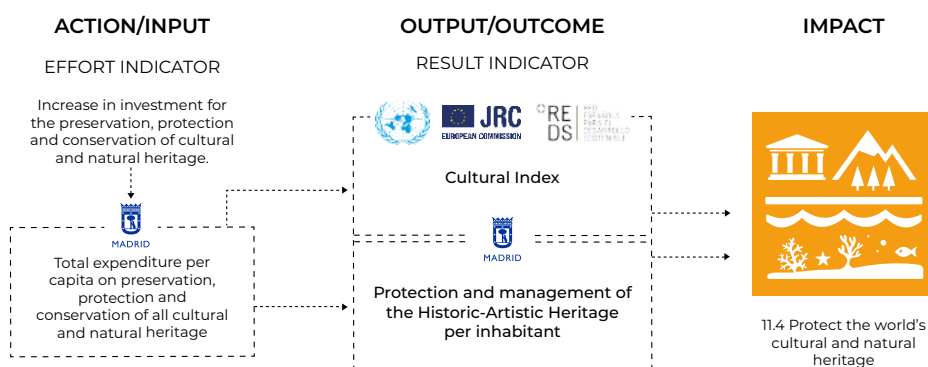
ACTION/INPUT

EFFORT INDICATOR

Increase in investment for the preservation, protection and conservation of cultural and natural heritage.

MADRID

Total expenditure per capita on preservation, protection and conservation of all cultural and natural heritage

OUTPUT/OUTCOME

RESULT INDICATOR

JRC EUROPEAN COMMISSION

REDS RED ESPAÑOLA PARA EL DESARROLLO SOSTENIBLE

Cultural Index

MADRID

Protection and management of the Historic-Artistic Heritage per inhabitant

IMPACT

11.4 Protect the world's cultural and natural heritage